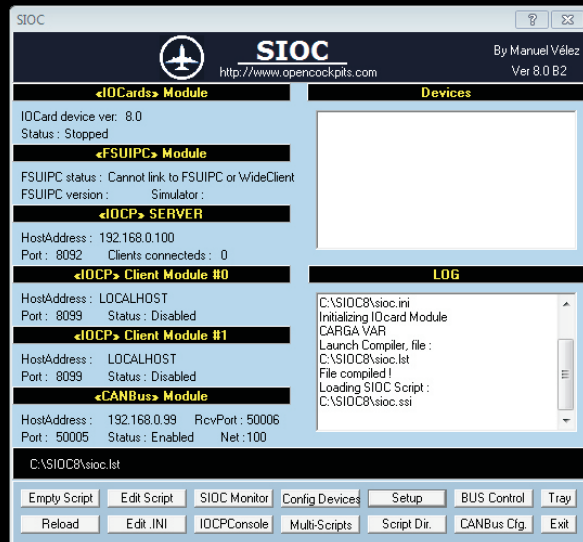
SIOC

?

SIOC
http://www.opencockpits.com

By Manuel Vélez
Ver 8.0 B2

«IOCards» Module

IOCard device ver: 8.0
Status : Stopped

«FSUIPC» Module

FSUIPC status : Cannot link to FSUIPC or WideClient
FSUIPC version : Simulator :

«IOCP» SERVER

HostAddress : 192.168.0.100
Port : 8092 Clients connecteds : 0

«IOCP» Client Module #0

HostAddress : LOCALHOST
Port : 8099 Status : Disabled

«IOCP» Client Module #1

HostAddress : LOCALHOST
Port : 8099 Status : Disabled

«CANBus» Module

HostAddress : 192.168.0.99 RcvPort : 50006
Port : 50005 Status : Enabled Net : 100

Devices

LOG

C:\SIOC8\sioc.ini
Initializing IOcard Module
CARGA VAR
Launch Compiler, file :
C:\SIOC8\sioc.lst
File compiled !
Loading SIOC Script :
C:\SIOC8\sioc.ssi

C:\SIOC8\sioc.lst

| Empty Script | Edit Script | SIOC Monitor | Config Devices | Setup | BUS Control | Tray |
|---|---|---|---|---|---|---|
| Reload | Edit .INI | IOCPConsole | Multi-Scripts | Script Dir. | CANBus Cfg. | Exit |